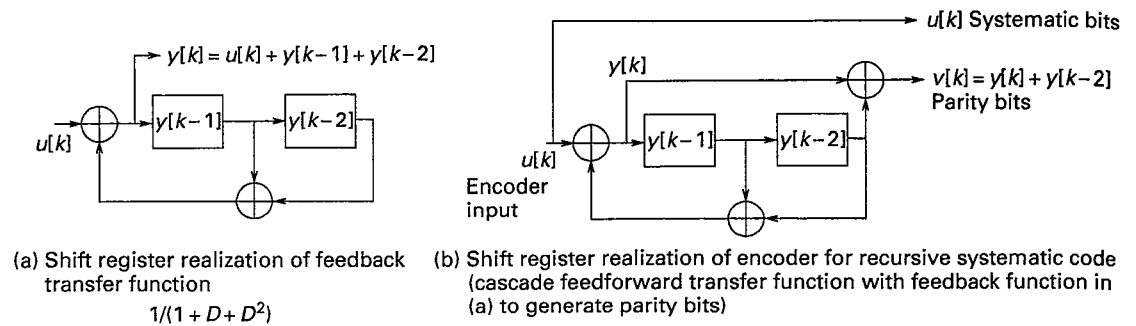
$y[k] = u[k] + y[k-1] + y[k-2]$

$u[k]$

$y[k-1]$

$y[k-2]$

(a) Shift register realization of feedback transfer function
$1/(1 + D + D^2)$

$u[k]$ Systematic bits

$y[k]$

$v[k] = y[k] + y[k-2]$
Parity bits

$u[k]$
Encoder input

$y[k-1]$

$y[k-2]$

(b) Shift register realization of encoder for recursive systematic code (cascade feedforward transfer function with feedback function in (a) to generate parity bits)